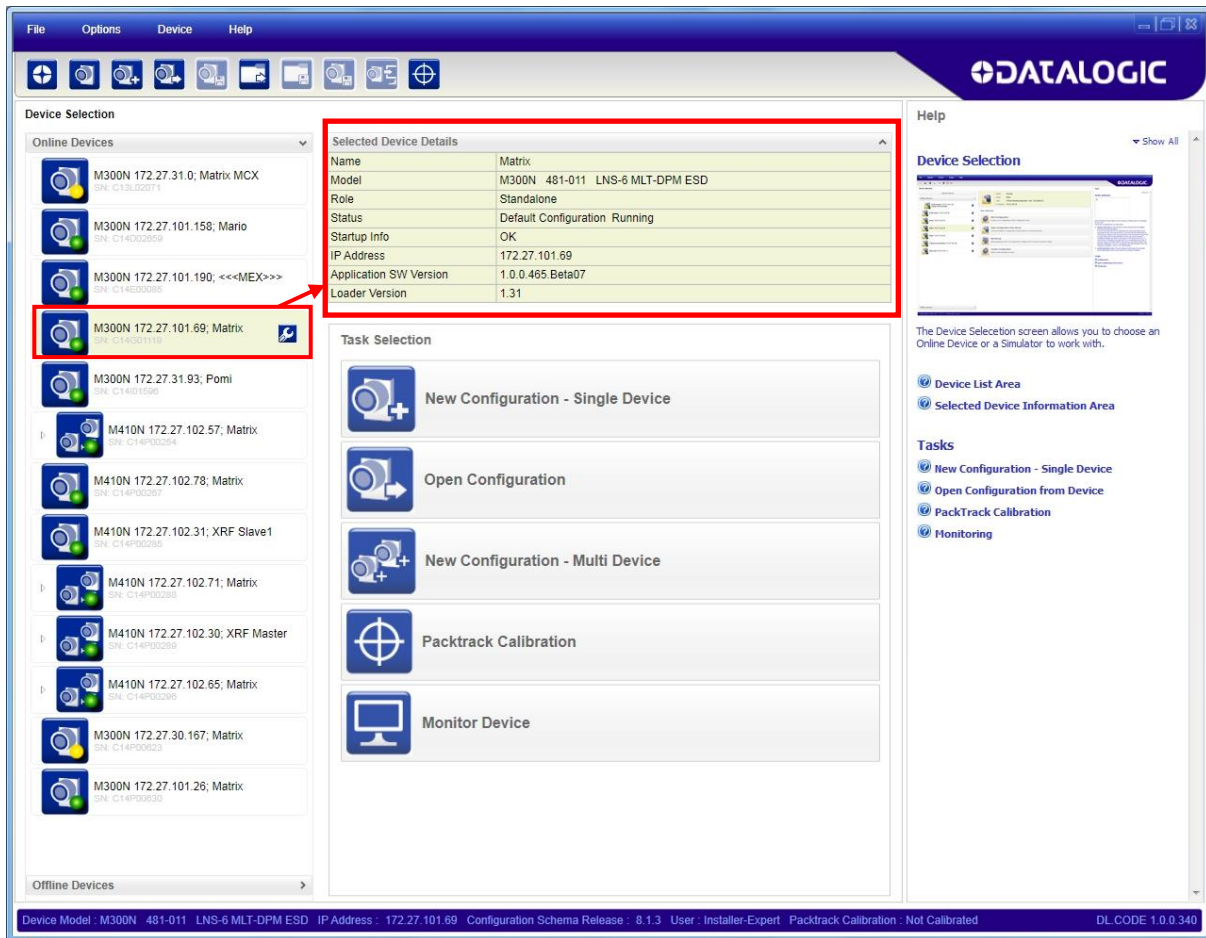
File Options Device Help

DATALOGIC

Device Selection

Online Devices

M300N 172.27.31.0; Matrix MCX
SN: C13L02071

M300N 172.27.101.158; Mario
SN: C14D02859

M300N 172.27.101.190; <<<MEX>>>
SN: C14E00085

M300N 172.27.101.69; Matrix
SN: C14G01119

M300N 172.27.31.93; Pomi
SN: C14I01596

M410N 172.27.102.57; Matrix
SN: C14P00264

M410N 172.27.102.78; Matrix
SN: C14P00267

M410N 172.27.102.31; XRF Slave1
SN: C14P00285

M410N 172.27.102.71; Matrix
SN: C14P00288

M410N 172.27.102.30; XRF Master
SN: C14P00289

M410N 172.27.102.65; Matrix
SN: C14P00298

M300N 172.27.30.167; Matrix
SN: C14P00623

M300N 172.27.101.26; Matrix
SN: C14P00630

Offline Devices

Selected Device Details

| Name | Matrix |
|---|---|
| Model | M300N 481-011 LNS-6 MLT-DPM ESD |
| Role | Standalone |
| Status | Default Configuration Running |
| Startup Info | OK |
| IP Address | 172.27.101.69 |
| Application SW Version | 1.0.0.465.Beta07 |
| Loader Version | 1.31 |

Task Selection

New Configuration - Single Device

Open Configuration

New Configuration - Multi Device

Packtrack Calibration

Monitor Device

Help

Show All

Device Selection

The Device Selecetion screen allows you to choose an Online Device or a Simulator to work with.

Device List Area

Selected Device Information Area

Tasks

New Configuration - Single Device

Open Configuration from Device

PackTrack Calibration

Monitoring

Device Model : M300N 481-011 LNS-6 MLT-DPM ESD IP Address : 172.27.101.69 Configuration Schema Release : 8.1.3 User : Installer-Expert Packtrack Calibration : Not Calibrated DL.CODE 1.0.0.340